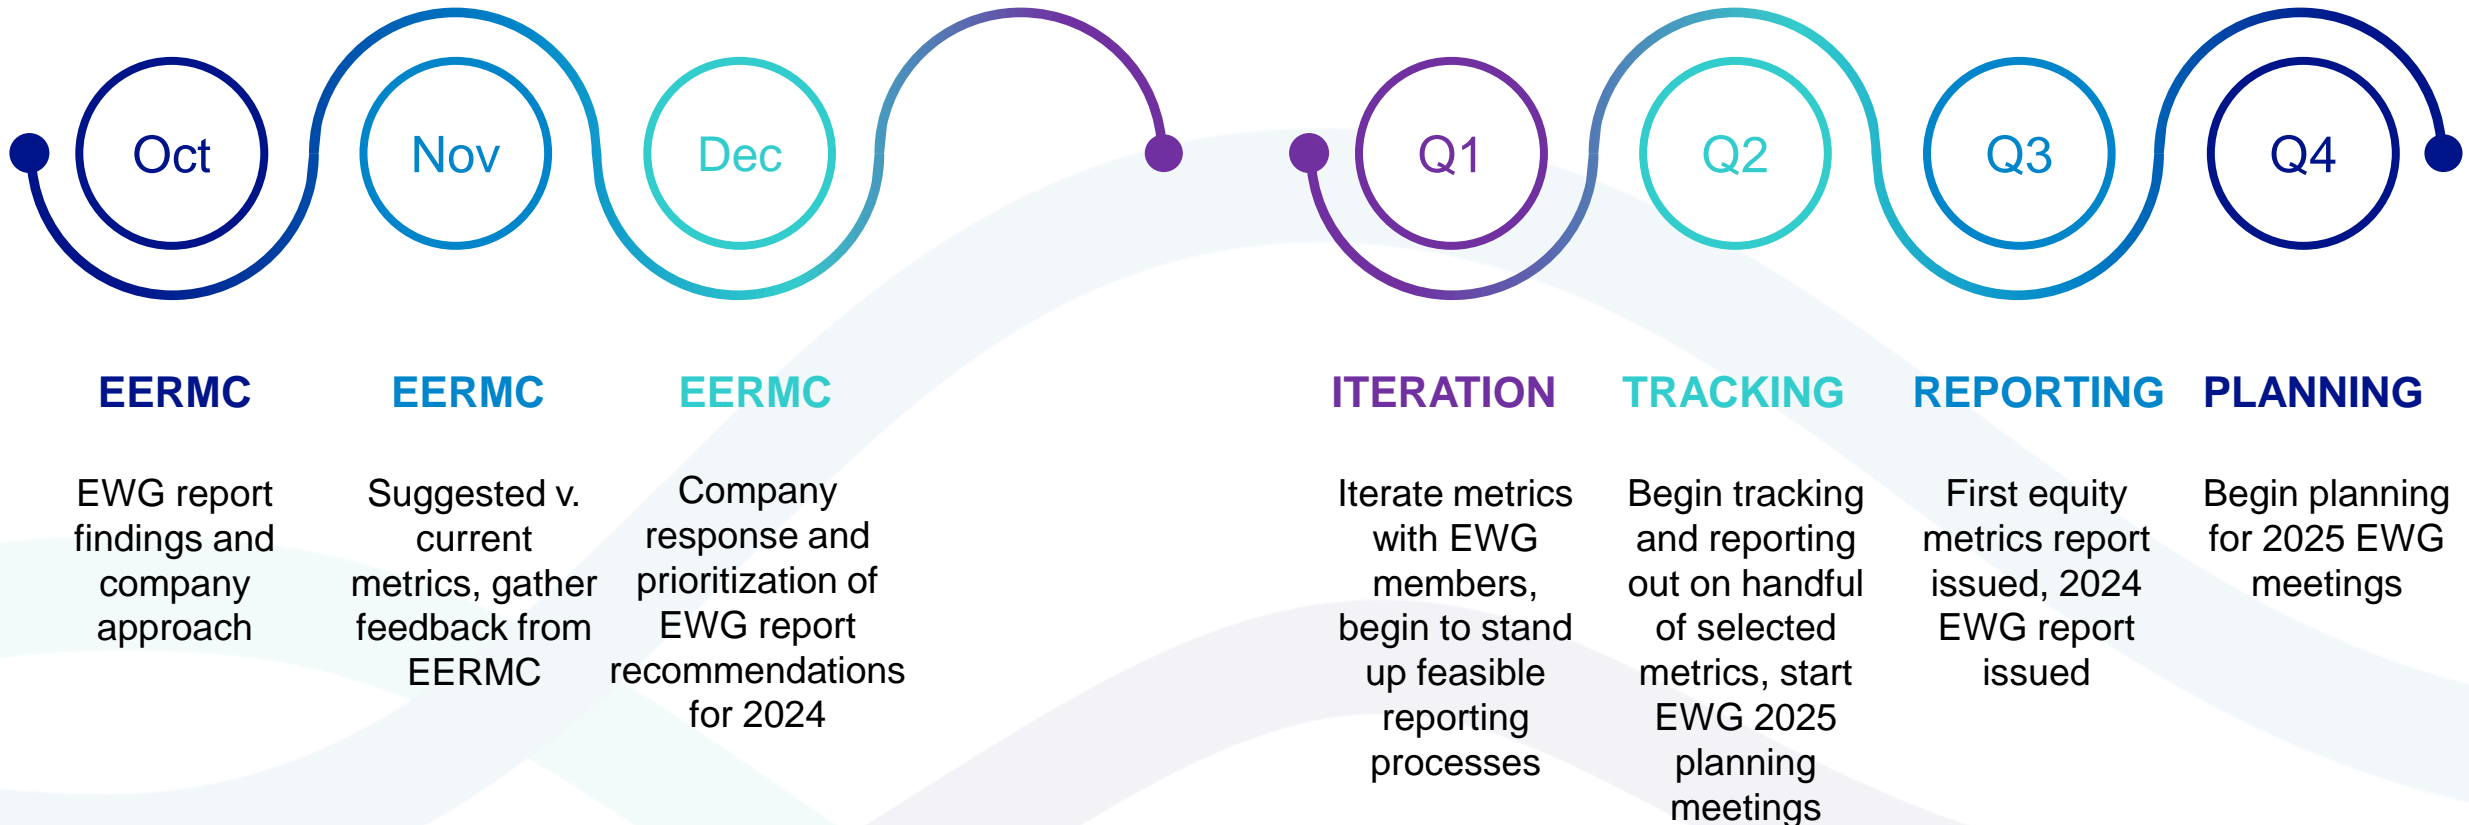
Oct

Nov

Dec

Q1

Q2

Q3

Q4

EERMC

EWG report findings and company approach

EERMC

Suggested v. current metrics, gather feedback from EERMC

EERMC

Company response and prioritization of EWG report recommendations for 2024

ITERATION

Iterate metrics with EWG members, begin to stand up feasible reporting processes

TRACKING

Begin tracking and reporting out on handful of selected metrics, start EWG 2025 planning meetings

REPORTING

First equity metrics report issued, 2024 EWG report issued

PLANNING

Begin planning for 2025 EWG meetings